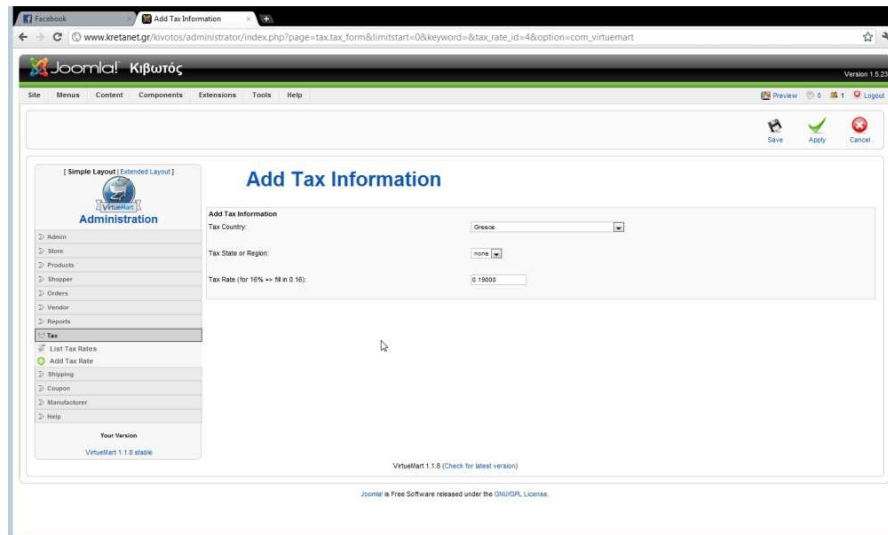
Facebook
Add Tax Information

www.kretanet.gr/kivotos/administrator/index.php?page=tax.tax_form&limitstart=0&keyword=&tax_rate_id=4&option=com_virtuemart

Joomla! Κιβωτός
Version 1.5.23

Site Menus Content Components Extensions Tools Help
Preview 0 1 Logout

Save Apply Cancel

[ Simple Layout | Extended Layout ]
VirtueMart
Administration
Admin
Store
Products
Shopper
Orders
Vendor
Reports
Tax
List Tax Rates
Add Tax Rate
Shipping
Coupon
Manufacturer
Help
Your Version
VirtueMart 1.1.8 stable

Add Tax Information

Add Tax Information
Tax Country: Greece
Tax State or Region: none
Tax Rate (for 16% => fill in 0.16): 0.19000

VirtueMart 1.1.8 (Check for latest version)

Joomla! is Free Software released under the GNU/GPL License.